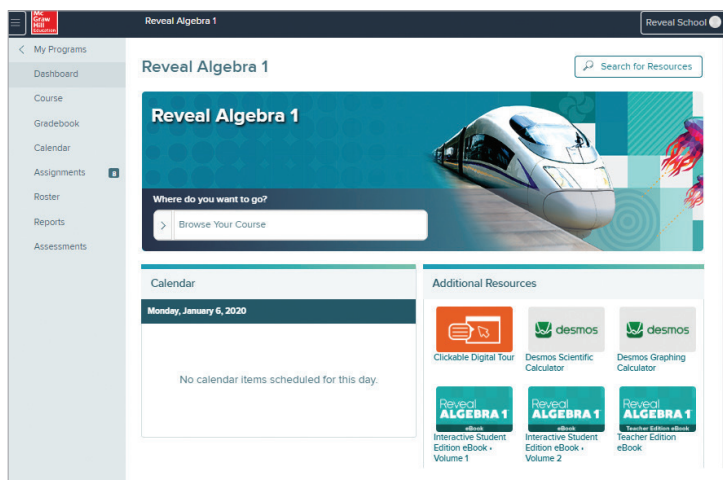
Mc Graw Hill Education

Reveal Algebra 1

Reveal School

< My Programs

Dashboard

Course

Gradebook

Calendar

Assignments

Roster

Reports

Assessments

Reveal Algebra 1

Search for Resources

Reveal Algebra 1

Where do you want to go?

> Browse Your Course

Calendar

Monday, January 6, 2020

No calendar items scheduled for this day.

Additional Resources

Clickable Digital Tour

desmos

Desmos Scientific Calculator

desmos

Desmos Graphing Calculator

Reveal ALGEBRA 1 eBook

Interactive Student Edition eBook - Volume 1

Reveal ALGEBRA 1 eBook

Interactive Student Edition eBook - Volume 2

Reveal ALGEBRA 1 Teacher Edition eBook

Teacher Edition eBook